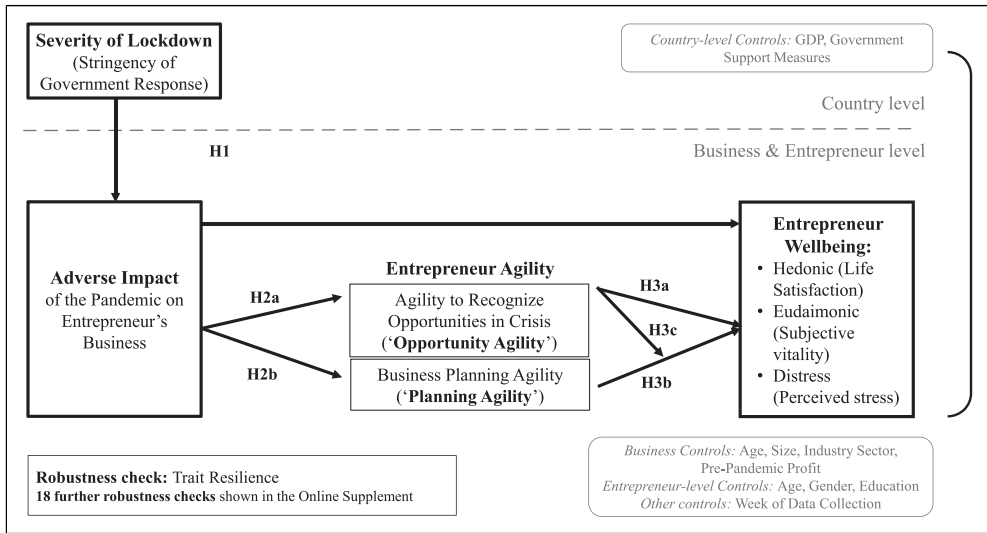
Severity of Lockdown
(Stringency of Government Response)

Country-level Controls: GDP, Government Support Measures

Country level

Business & Entrepreneur level

H1

Adverse Impact of the Pandemic on Entrepreneur's Business

H2a

H2b

Entrepreneur Agility

Agility to Recognize Opportunities in Crisis ('Opportunity Agility')

Business Planning Agility ('Planning Agility')

H3a

H3c

H3b

Entrepreneur Wellbeing:
• Hedonic (Life Satisfaction)
• Eudaimonic (Subjective vitality)
• Distress (Perceived stress)

Robustness check: Trait Resilience
18 further robustness checks shown in the Online Supplement

Business Controls: Age, Size, Industry Sector, Pre-Pandemic Profit
Entrepreneur-level Controls: Age, Gender, Education
Other controls: Week of Data Collection